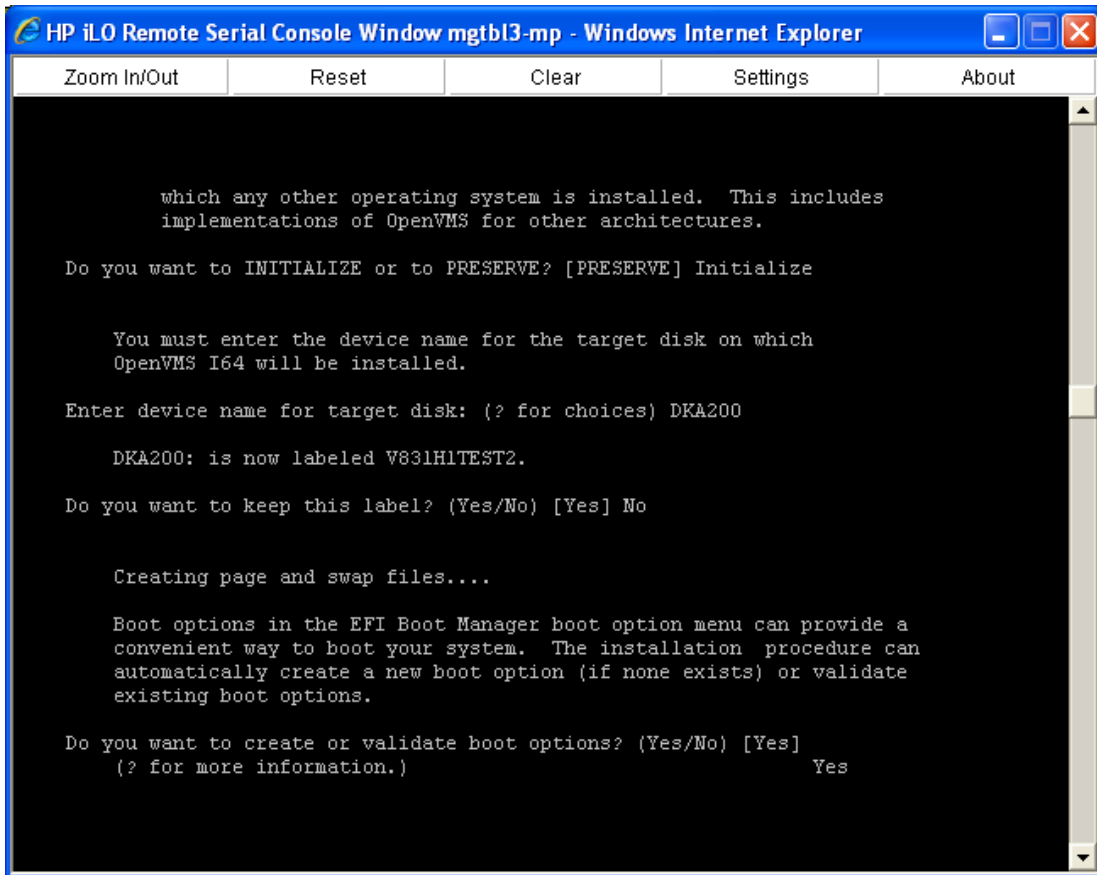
HP iLO Remote Serial Console Window mgtbl3-mp - Windows Internet Explorer

Zoom In/Out | Reset | Clear | Settings | About

which any other operating system is installed. This includes implementations of OpenVMS for other architectures.

Do you want to INITIALIZE or to PRESERVE? [PRESERVE] Initialize

You must enter the device name for the target disk on which OpenVMS I64 will be installed.

Enter device name for target disk: (? for choices) DKA200

DKA200: is now labeled V831H1TEST2.

Do you want to keep this label? (Yes/No) [Yes] No

Creating page and swap files....

Boot options in the EFI Boot Manager boot option menu can provide a convenient way to boot your system. The installation procedure can automatically create a new boot option (if none exists) or validate existing boot options.

Do you want to create or validate boot options? (Yes/No) [Yes]
(? for more information.) Yes